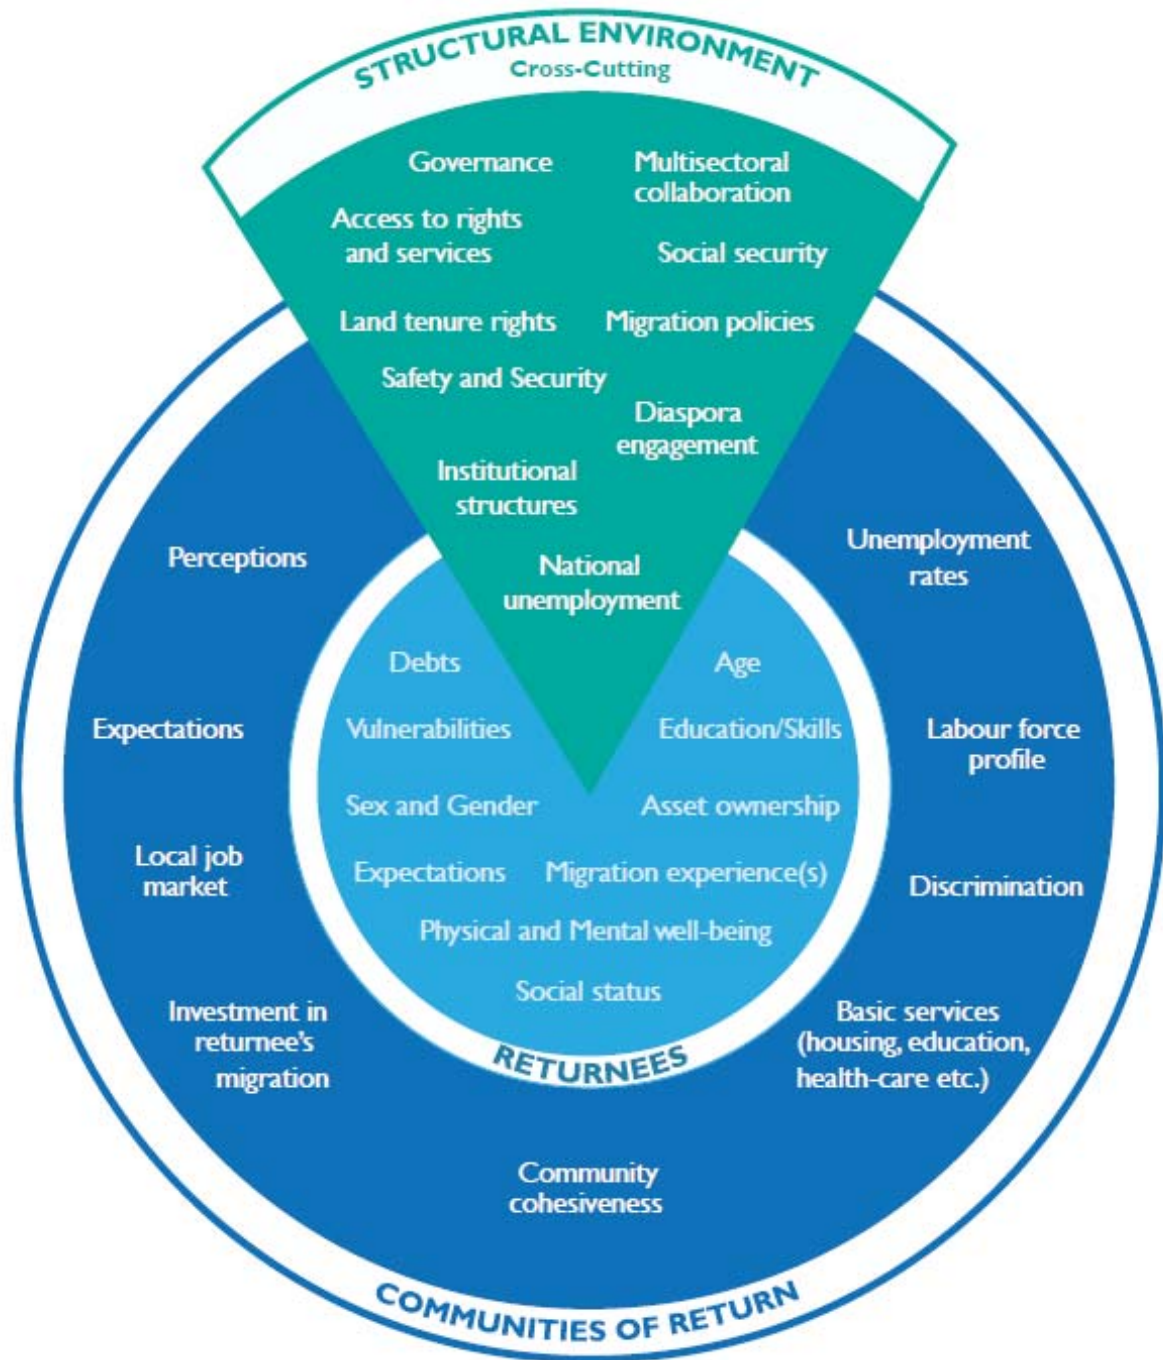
STRUCTURAL ENVIRONMENT
Cross-Cutting

Governance

Multisectoral collaboration

Access to rights and services

Social security

Land tenure rights

Migration policies

Safety and Security

Diaspora engagement

Institutional structures

National unemployment

Perceptions

Unemployment rates

Debts

Age

Expectations

Vulnerabilities

Education/Skills

Labour force profile

Sex and Gender

Asset ownership

Local job market

Expectations

Migration experience(s)

Discrimination

Physical and Mental well-being

Social status

Investment in returnee's migration

Basic services (housing, education, health-care etc.)

RETURNEES

Community cohesiveness

COMMUNITIES OF RETURN